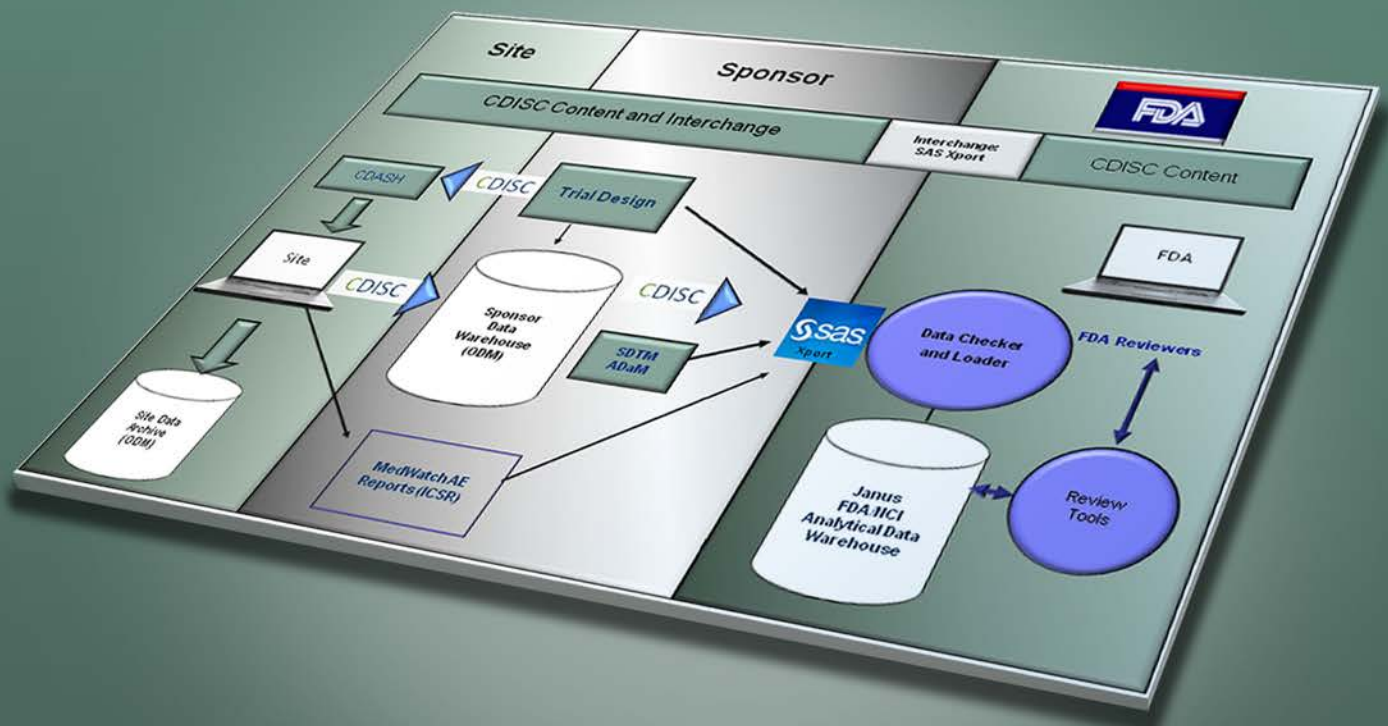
Site

Sponsor

FDA

CDISC Content and Interchange

Interchange: SAS Xport

CDISC Content

CDASH

CDISC

Trial Design

Site

CDISC

Sponsor Data Warehouse (ODM)

CDISC

SDTM ADaM

sas Xport

Data Checker and Loader

FDA

FDA Reviewers

Site Data Archive (ODM)

MedWatch AE Reports (ICSR)

Janus FDA/NCI Analytical Data Warehouse

Review Tools